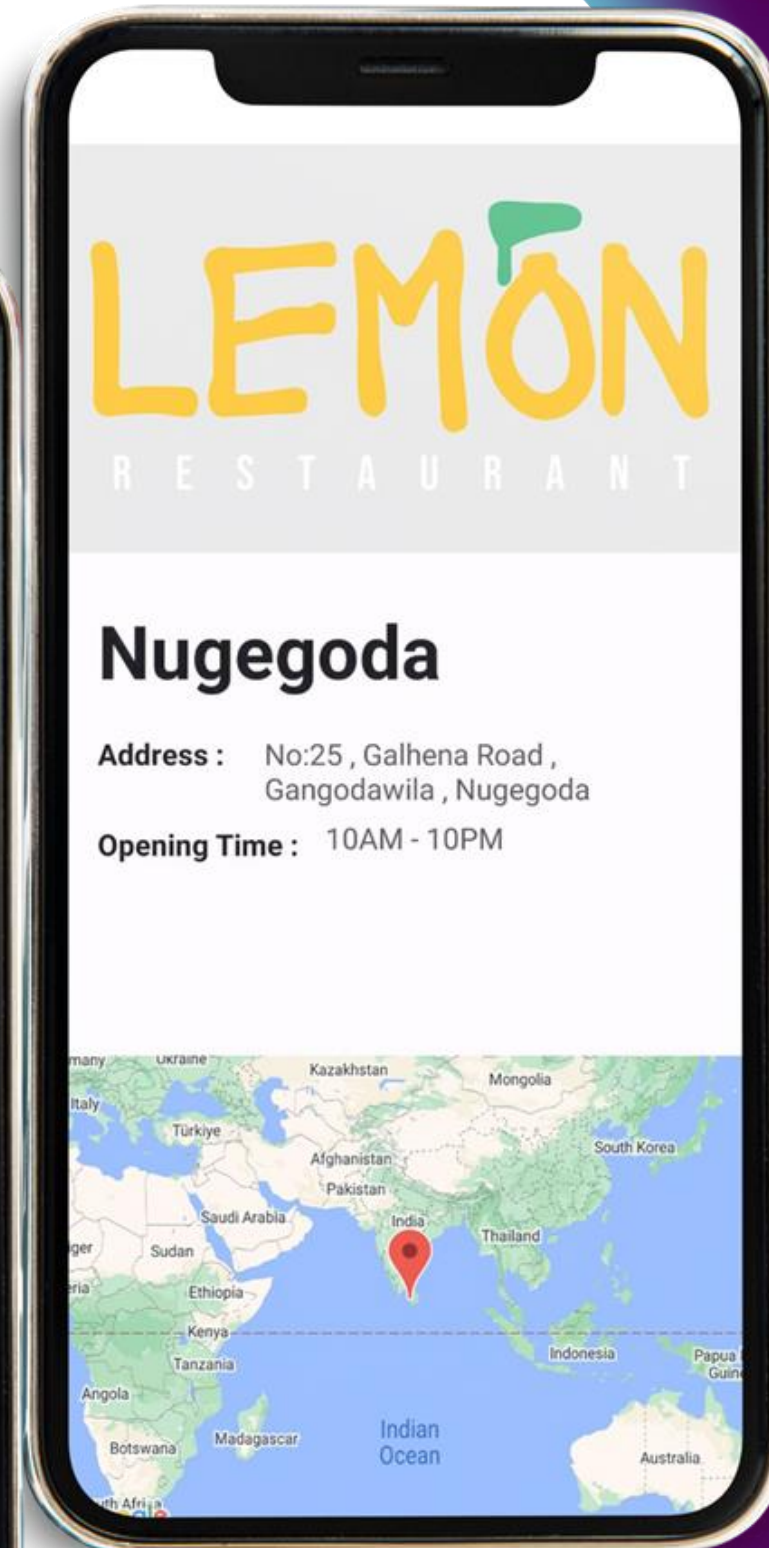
LEMON
RESTAURANT

Nugegoda

Address : No:25 , Galhena Road , Gangodawila , Nugegoda

Opening Time : 10AM - 10PM

many
Ukraine
Kazakhstan
Mongolia
Italy
Türkiye
South Korea
Afghanistan
Pakistan
Saudi Arabia
India
Thailand
ger
Sudan
eria
Ethiopia
Kenya
Tanzania
Indonesia
Papua Guin
Angola
Indian Ocean
Madagascar
Botswana
Australia
uth Afri